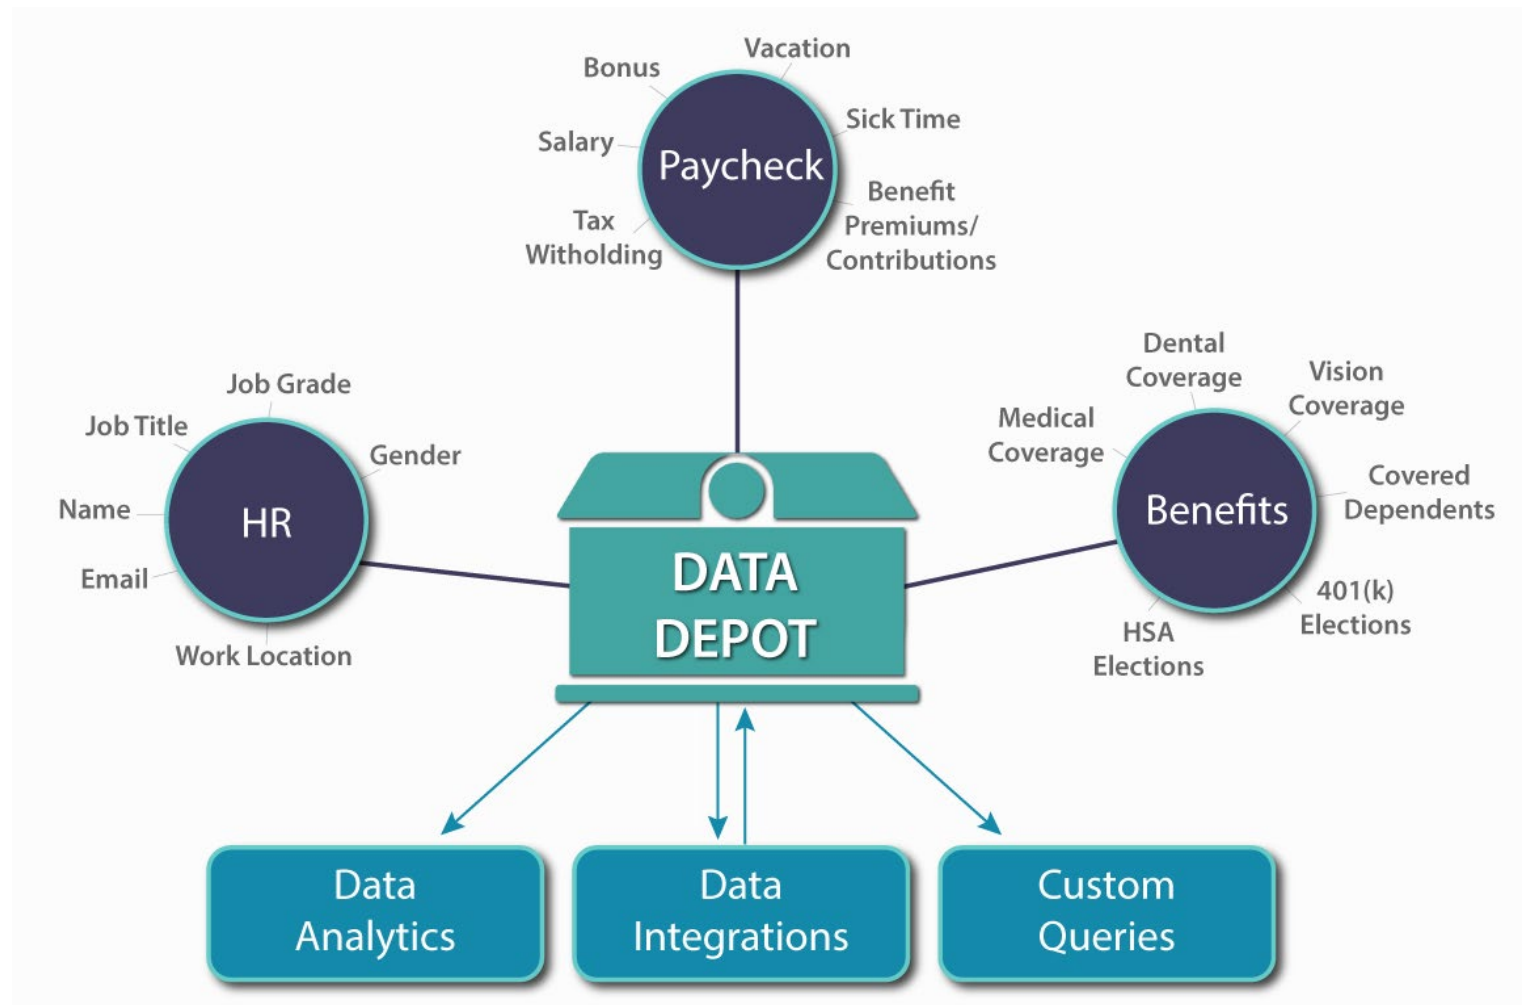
Bonus

Vacation

Salary

Paycheck

Sick Time

Tax Witholding

Benefit Premiums/ Contributions

Job Grade

Job Title

Gender

Name

HR

Email

Work Location

DATA DEPOT

Dental Coverage

Vision Coverage

Medical Coverage

Covered Dependents

Benefits

401(k) Elections

HSA Elections

Data Analytics

Data Integrations

Custom Queries